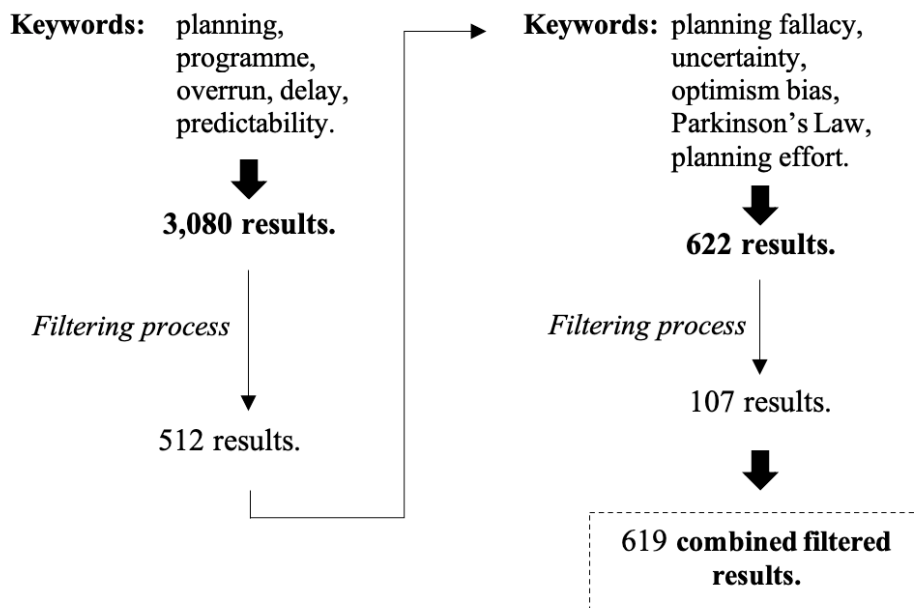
**Keywords:** planning, programme, overrun, delay, predictability.

**3,080 results.**

*Filtering process*

512 results.

**Keywords:** planning fallacy, uncertainty, optimism bias, Parkinson's Law, planning effort.

**622 results.**

*Filtering process*

107 results.

619 **combined filtered results.**